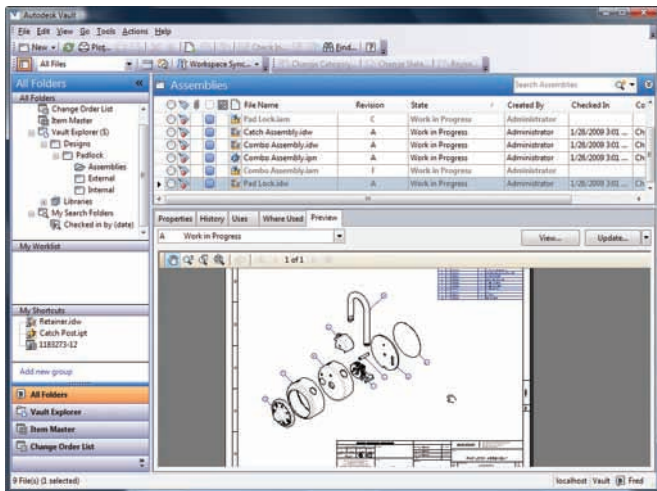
Autodesk Vault

File Edit View Go Tools Actions Help

New | Pro... | Check In... | Find... |

All Files | Workspace Sync... | Change Category... | Change State... | Review...

All Folders

All Folders
Change Order List
Item Master
Vault Explorer (5)
Designs
Padlock
Assemblies
External
Internal
Libraries
My Search Folders
Checked in by (date)

My Worklist

My Shortcuts
Retainer.idw
Catch Post.ipt
1183273-12

Add new group

All Folders
Vault Explorer
Item Master
Change Order List

Assemblies

Search Assemblies

| File Name | Revision | State | Created By | Checked In | Co |
|---|---|---|---|---|---|
| Pad Lock.iam | C | Work in Progress | Administrator | | |
| Catch Assembly.idw | A | Work in Progress | Administrator | 1/28/2009 3:01 ... | Ch |
| Catch Assembly.iam | A | Work in Progress | Administrator | 1/28/2009 3:01 ... | Ch |
| Combo Assembly.ipn | A | Work in Progress | Administrator | 1/28/2009 3:01 ... | Ch |
| Combo Assembly.iam | F | Work in Progress | Administrator | | |
| Pad Lock.idw | A | Work in Progress | Administrator | 1/28/2009 3:01 ... | Ch |

Properties | History | Uses | Where Used | Preview

A Work in Progress

View... | Update...

1 of 1

0 File(s) (1 selected)

localhost | Vault | Fred